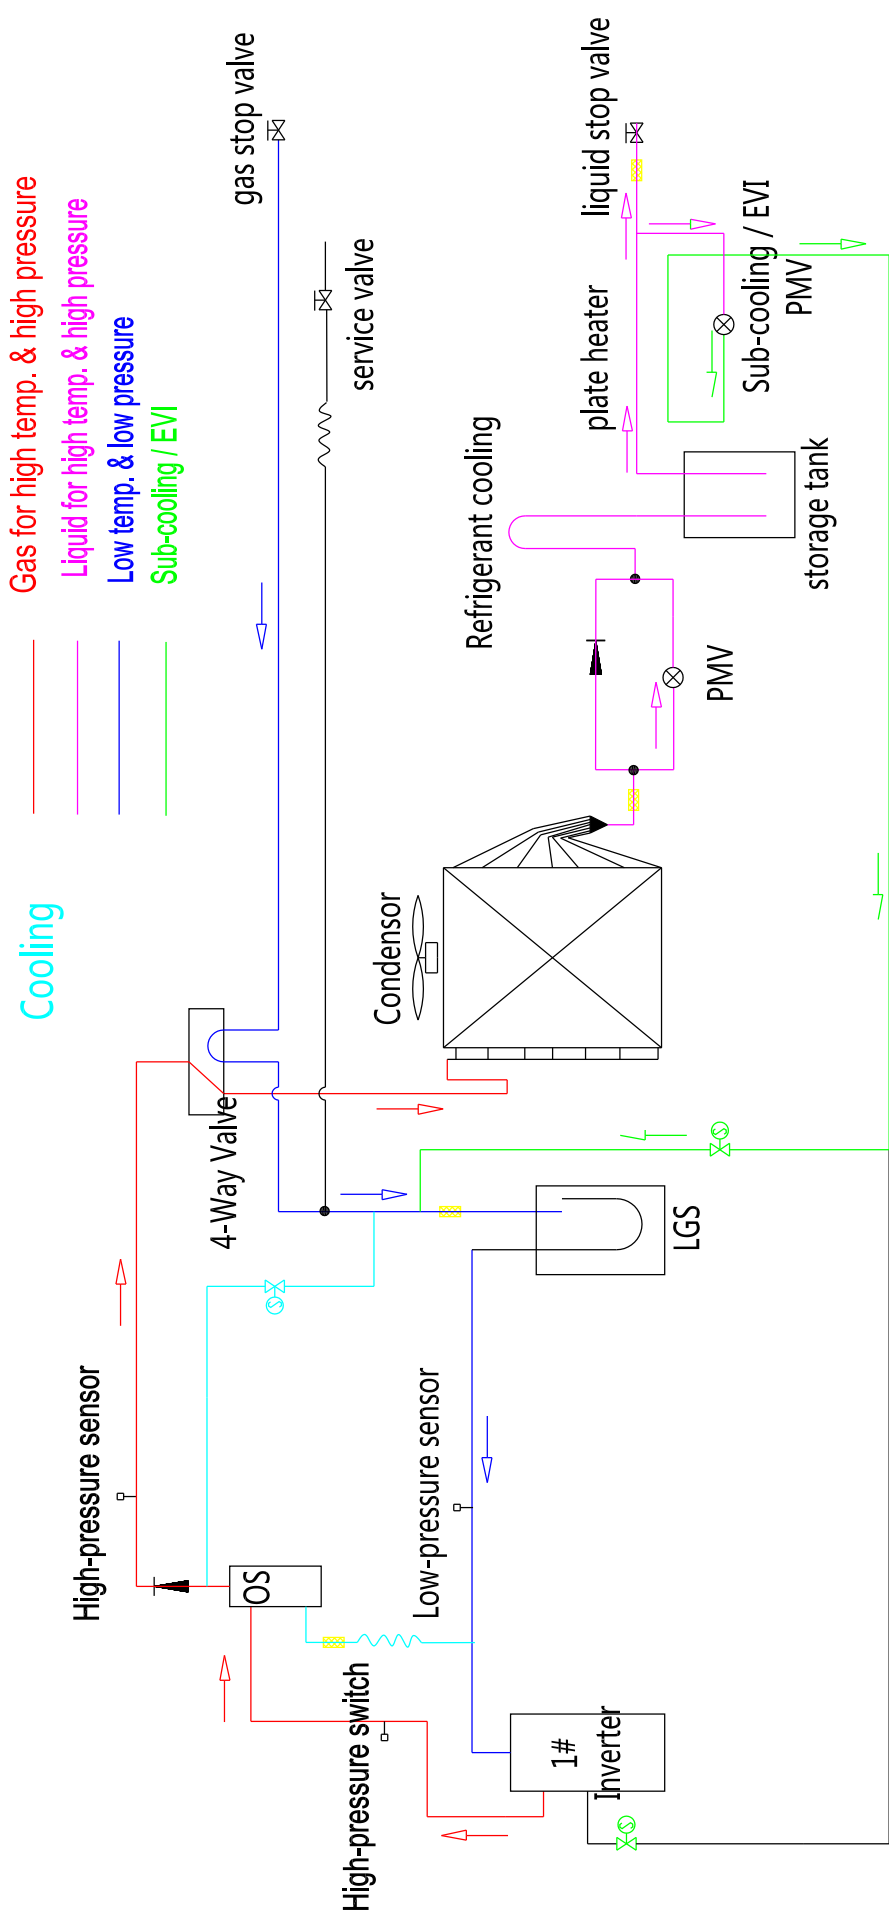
Gas for high temp. & high pressure
Liquid for high temp. & high pressure
Low temp. & low pressure
Sub-cooling / EVI

Cooling

gas stop valve
service valve
liquid stop valve
plate heater
Sub-cooling / EVI PMV
Refrigerant cooling
storage tank
PMV
Condensor
4-Way Valve
LGS
High-pressure sensor
Low-pressure sensor
OS
High-pressure switch
1# Inverter